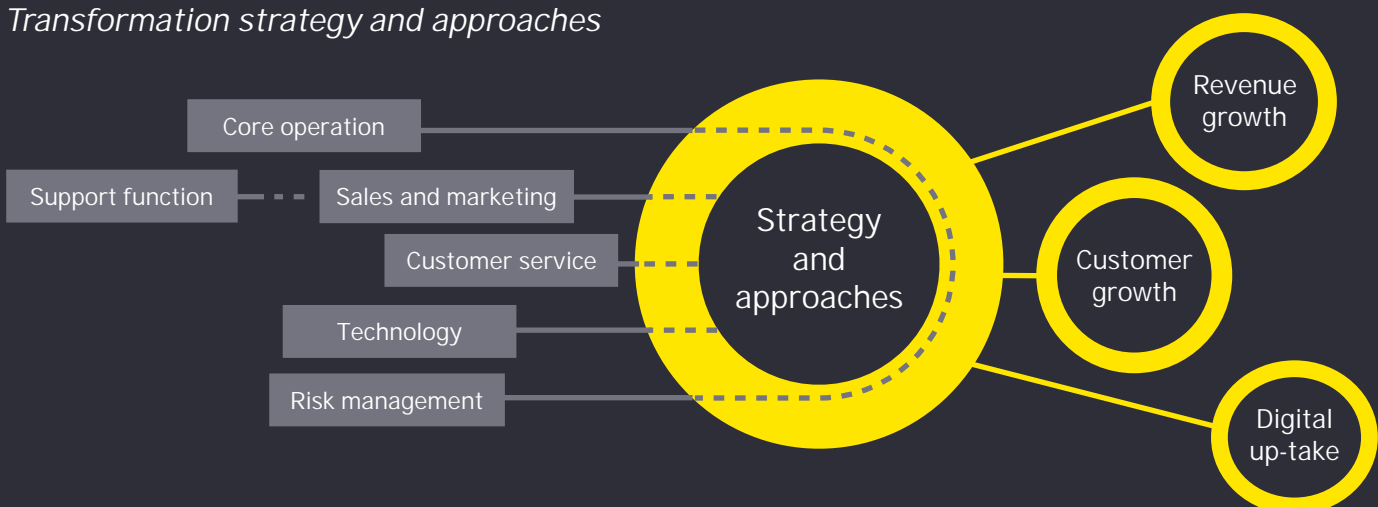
Transformation strategy and approaches

Core operation

Support function

Sales and marketing

Customer service

Technology

Risk management

Strategy and approaches

Revenue growth

Customer growth

Digital up-take